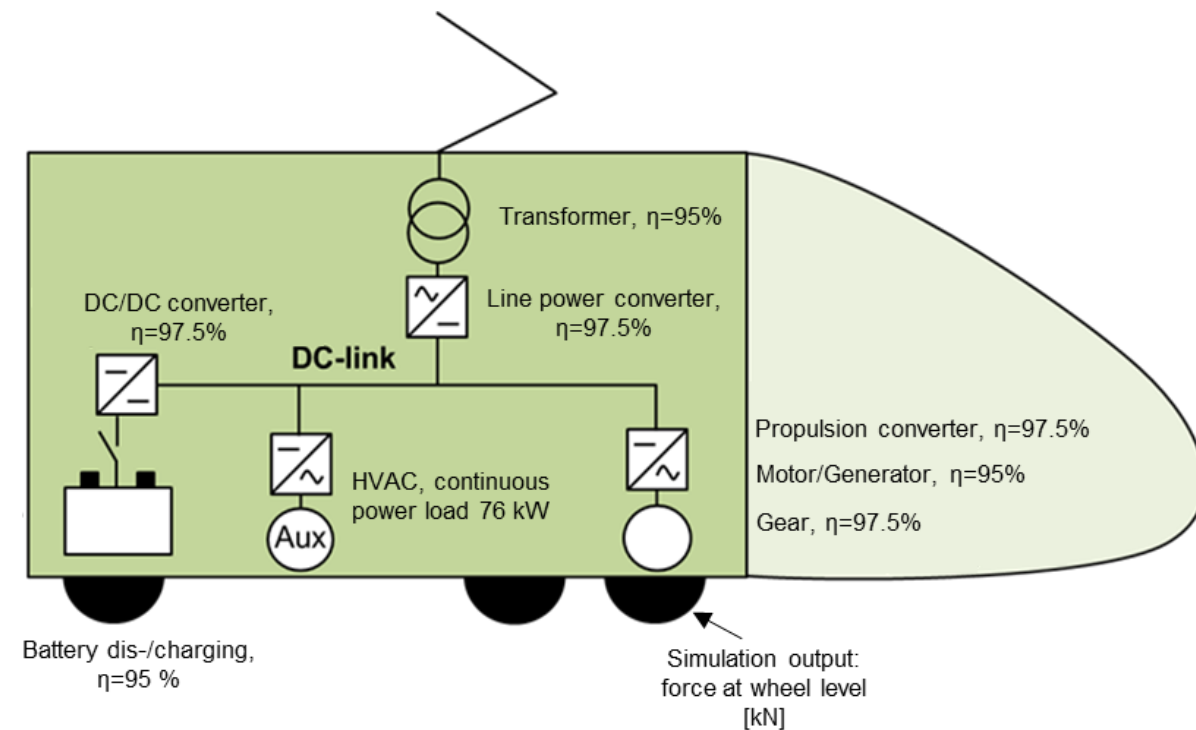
Transformer, η=95%

DC/DC converter, η=97.5%

Line power converter, η=97.5%

DC-link

HVAC, continuous power load 76 kW

Aux

Propulsion converter, η=97.5%

Motor/Generator, η=95%

Gear, η=97.5%

Battery dis-/charging, η=95 %

Simulation output: force at wheel level [kN]